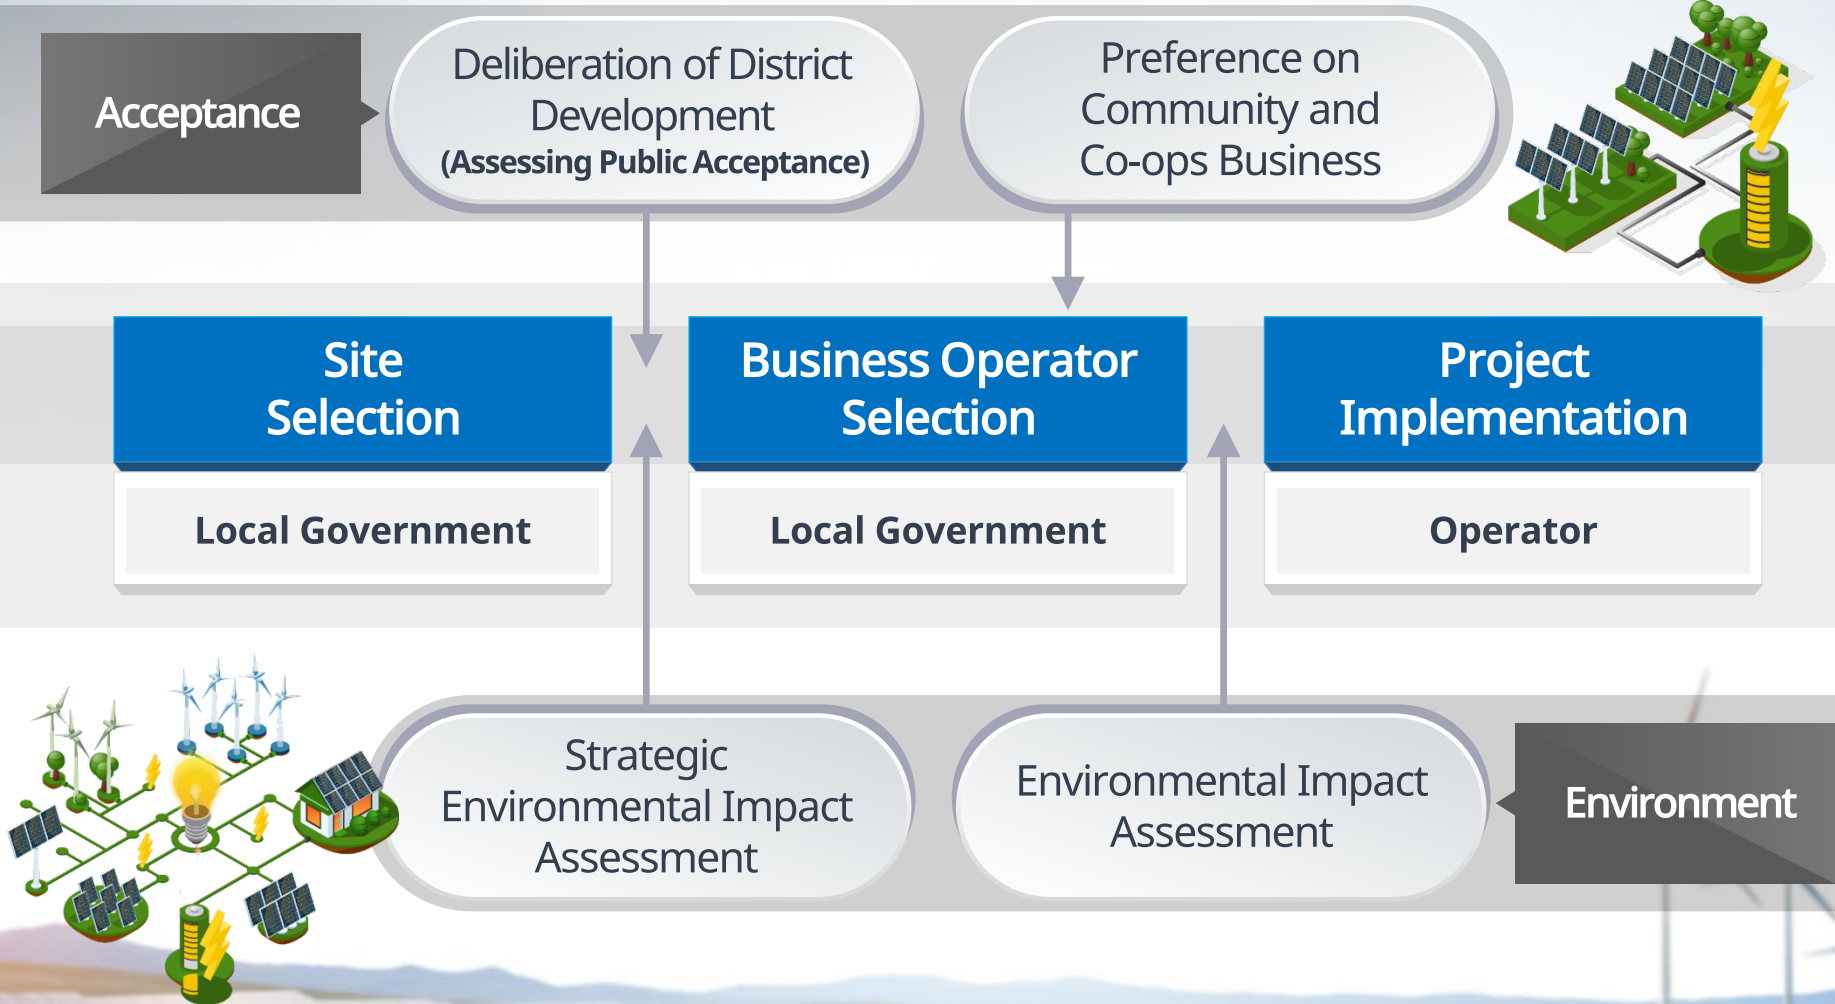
Acceptance

Deliberation of District Development (Assessing Public Acceptance)

Preference on Community and Co-ops Business

Site Selection

Local Government

Business Operator Selection

Local Government

Project Implementation

Operator

Strategic Environmental Impact Assessment

Environmental Impact Assessment

Environment